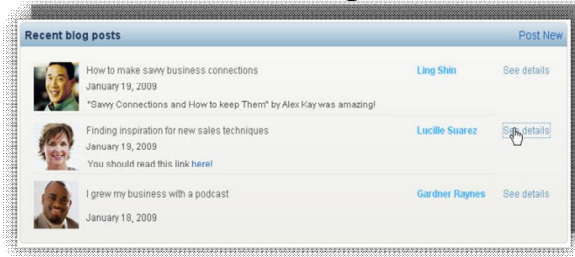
Recent blog posts

Post New

How to make savvy business connections
January 19, 2009
"Savvy Connections and How to keep Them" by Alex Kay was amazing!

Ling Shin

See details

Finding inspiration for new sales techniques
January 19, 2009
You should read this link here!

Lucille Suarez

See details

I grew my business with a podcast
January 18, 2009

Gardner Raynes

See details